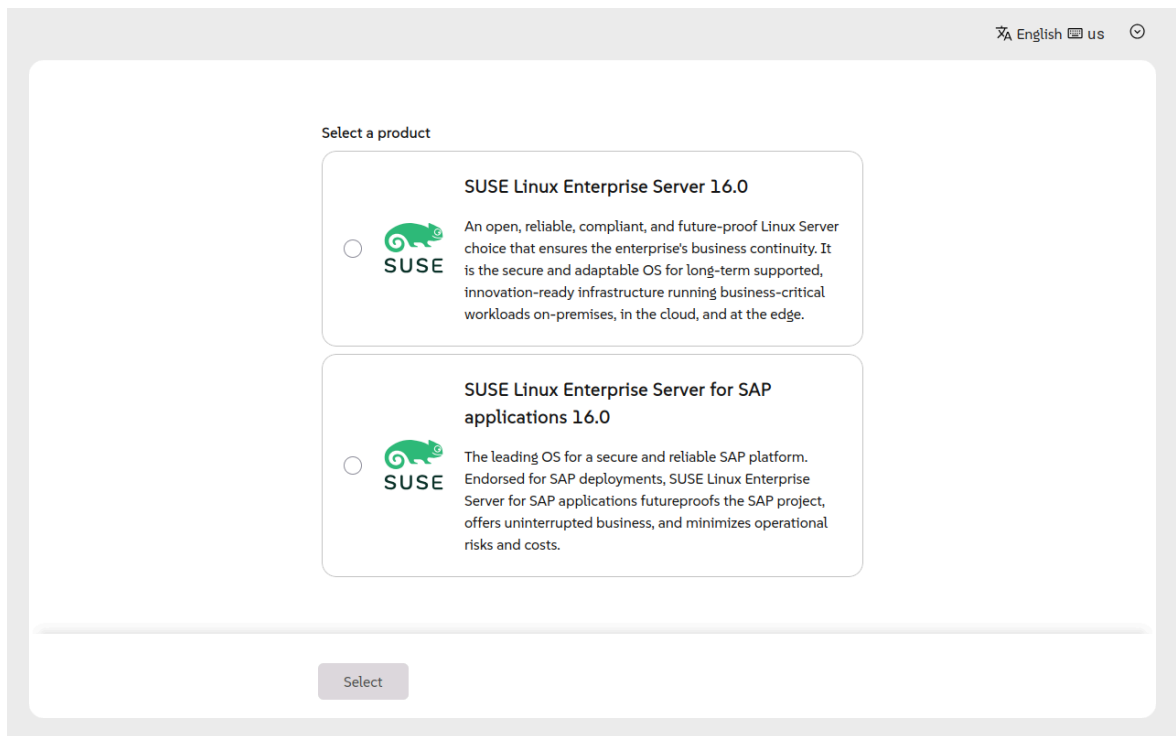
English us

Select a product

SUSE

SUSE Linux Enterprise Server 16.0

An open, reliable, compliant, and future-proof Linux Server choice that ensures the enterprise's business continuity. It is the secure and adaptable OS for long-term supported, innovation-ready infrastructure running business-critical workloads on-premises, in the cloud, and at the edge.

SUSE

SUSE Linux Enterprise Server for SAP applications 16.0

The leading OS for a secure and reliable SAP platform. Endorsed for SAP deployments, SUSE Linux Enterprise Server for SAP applications futureproofs the SAP project, offers uninterrupted business, and minimizes operational risks and costs.

Select